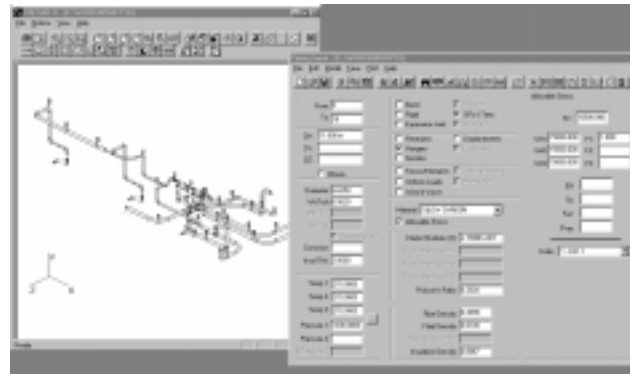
File Options View Help

File Edit Model View Plot Help

From
To

DX
DY
DZ

Bend
Rigid
Expansion Joint
Restraints
Hangers
Nozzles
Forces/Moments
Uniform Loads
Wind/Wave

Diameter
Wt/Sch

Corrosion
Insul Thk

Temp 1
Temp 2
Temp 3
Pressure 1
Pressure 2

Material
Allowable Stress

Elastic Modulus (C)

Poisson's Ratio

Pipe Density
Fluid Density

Insulation Density

Allowable Stress

Ready